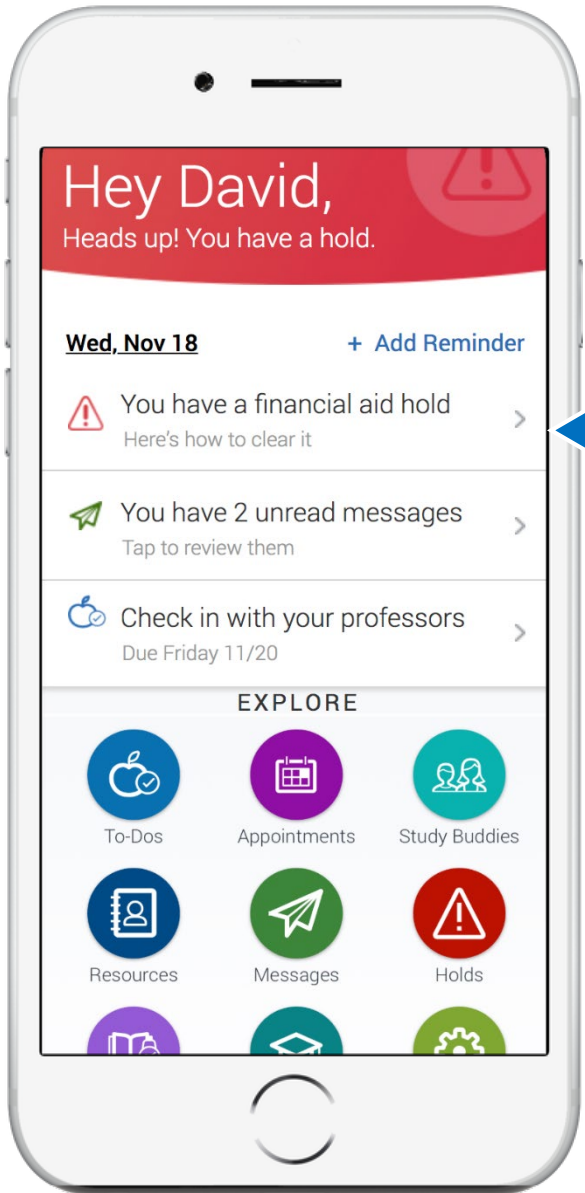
Hey David,
Heads up! You have a hold.

Wed, Nov 18

+ Add Reminder

You have a financial aid hold
Here's how to clear it

You have 2 unread messages
Tap to review them

Check in with your professors
Due Friday 11/20

EXPLORE

To-Dos
Appointments
Study Buddies
Resources
Messages
Holds